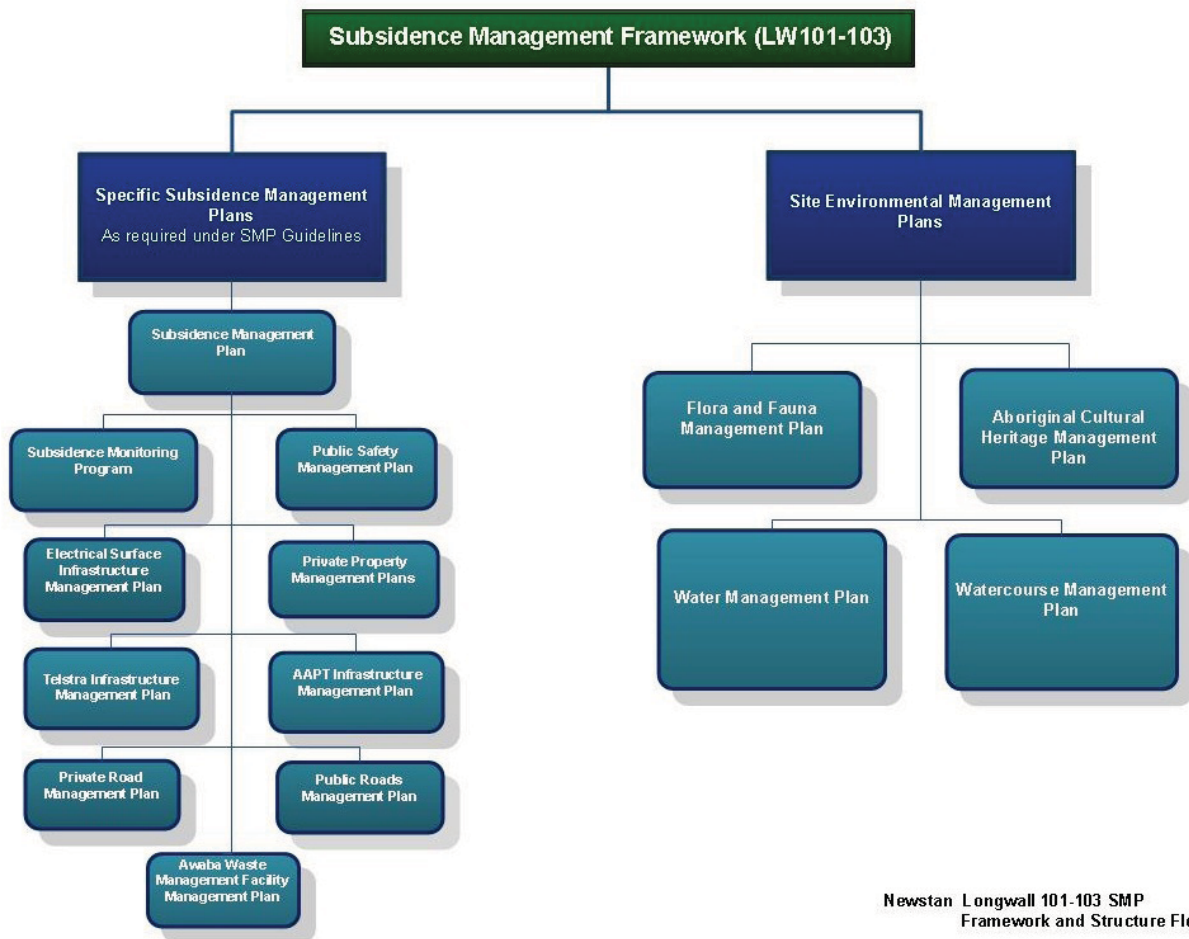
Subsidence Management Framework (LW101-103)

Specific Subsidence Management Plans
As required under SMP Guidelines

Site Environmental Management Plans

Subsidence Management Plan

Subsidence Monitoring Program

Public Safety Management Plan

Electrical Surface Infrastructure Management Plan

Private Property Management Plans

Telstra Infrastructure Management Plan

AAPT Infrastructure Management Plan

Private Road Management Plan

Public Roads Management Plan

Awaba Waste Management Facility Management Plan

Flora and Fauna Management Plan

Aboriginal Cultural Heritage Management Plan

Water Management Plan

Watercourse Management Plan

Newstan Longwall 101-103 SMP Framework and Structure Fl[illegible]